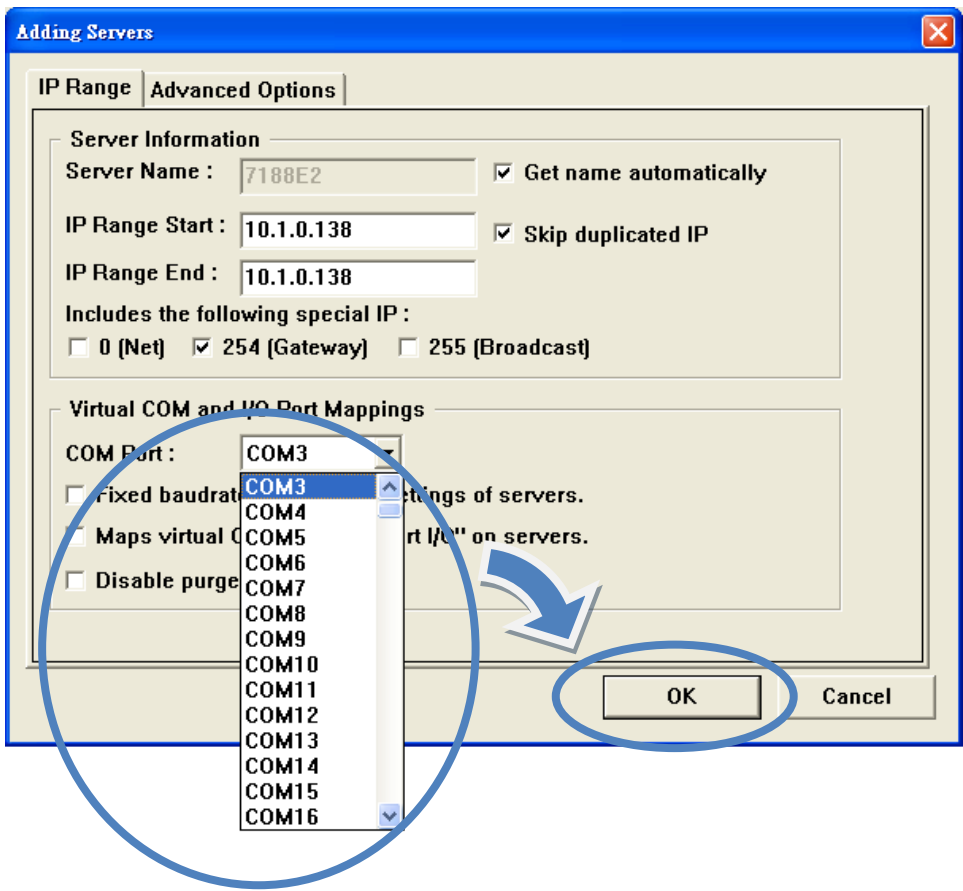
Adding Servers

IP Range | Advanced Options

Server Information
Server Name : 7188E2
Get name automatically
IP Range Start : 10.1.0.138
Skip duplicated IP
IP Range End : 10.1.0.138
Includes the following special IP :
0 (Net) 254 (Gateway) 255 (Broadcast)

Virtual COM and I/O Port Mappings
COM Port : COM3
Fixed baudrat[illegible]ettings of servers.
Maps virtual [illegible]rt I/O" on servers.
Disable purge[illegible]

COM3
COM4
COM5
COM6
COM7
COM8
COM9
COM10
COM11
COM12
COM13
COM14
COM15
COM16

OK
Cancel